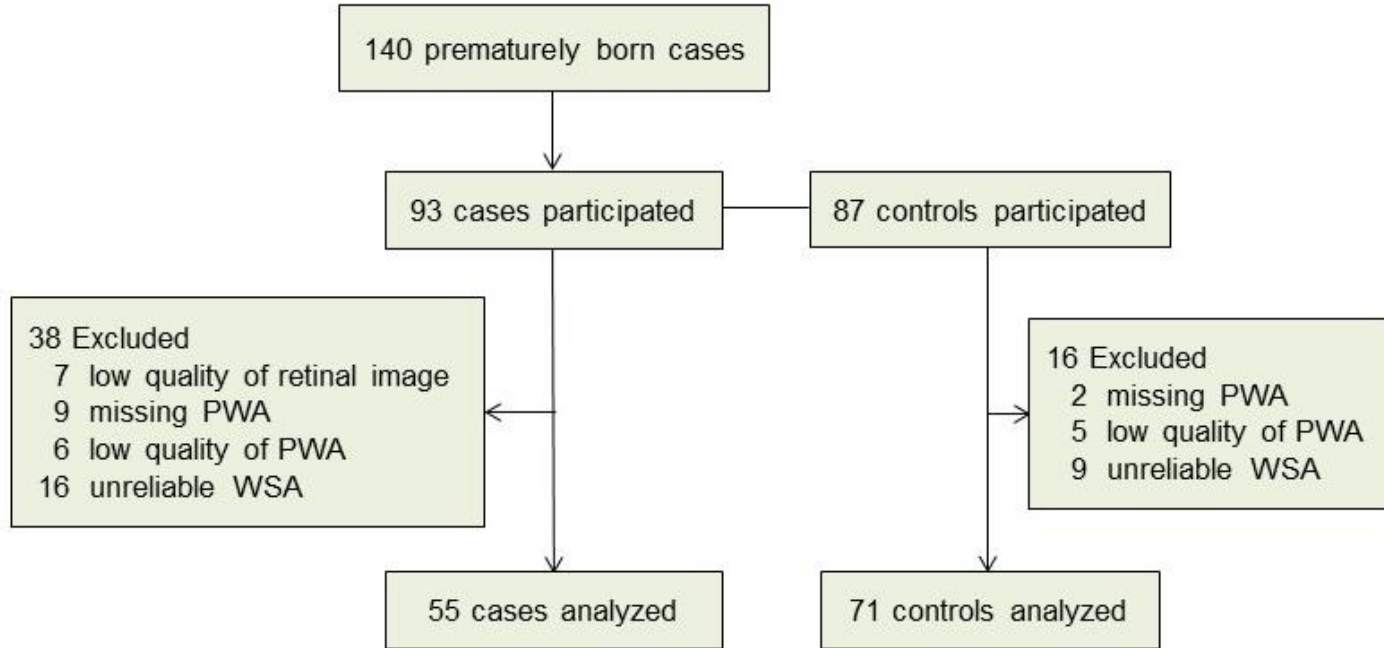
140 prematurely born cases

93 cases participated

87 controls participated

38 Excluded
7 low quality of retinal image
9 missing PWA
6 low quality of PWA
16 unreliable WSA

16 Excluded
2 missing PWA
5 low quality of PWA
9 unreliable WSA

55 cases analyzed

71 controls analyzed